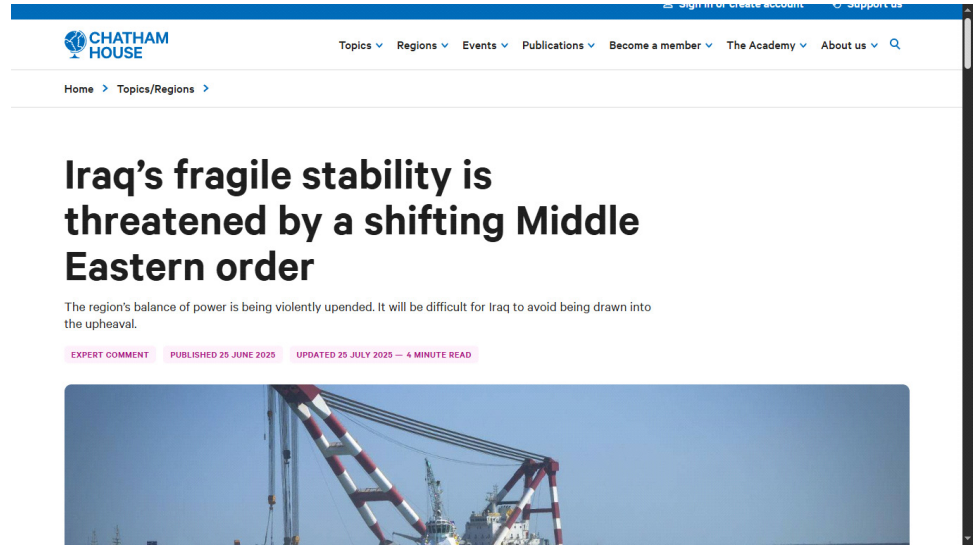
Sign in or create account    Support us

CHATHAM HOUSE

Topics    Regions    Events    Publications    Become a member    The Academy    About us

Home > Topics/Regions >

Iraq’s fragile stability is threatened by a shifting Middle Eastern order

The region’s balance of power is being violently upended. It will be difficult for Iraq to avoid being drawn into the upheaval.

EXPERT COMMENT    PUBLISHED 25 JUNE 2025    UPDATED 25 JULY 2025 — 4 MINUTE READ